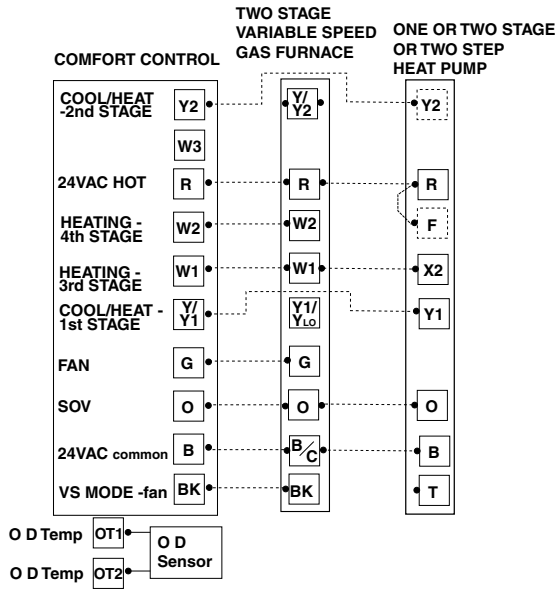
TWO STAGE VARIABLE SPEED GAS FURNACE

ONE OR TWO STAGE OR TWO STEP HEAT PUMP

COMFORT CONTROL

COOL/HEAT -2nd STAGE
Y2
W3
24VAC HOT
R
HEATING - 4th STAGE
W2
HEATING - 3rd STAGE
W1
COOL/HEAT - 1st STAGE
Y/Y1
FAN
G
SOV
O
24VAC common
B
VS MODE -fan
BK

Y/Y2
R
W2
W1
Y1/$Y_{LO}$
G
O
B/C
BK

Y2
R
F
X2
Y1
O
B
T

O D Temp
OT1
O D Sensor
O D Temp
OT2